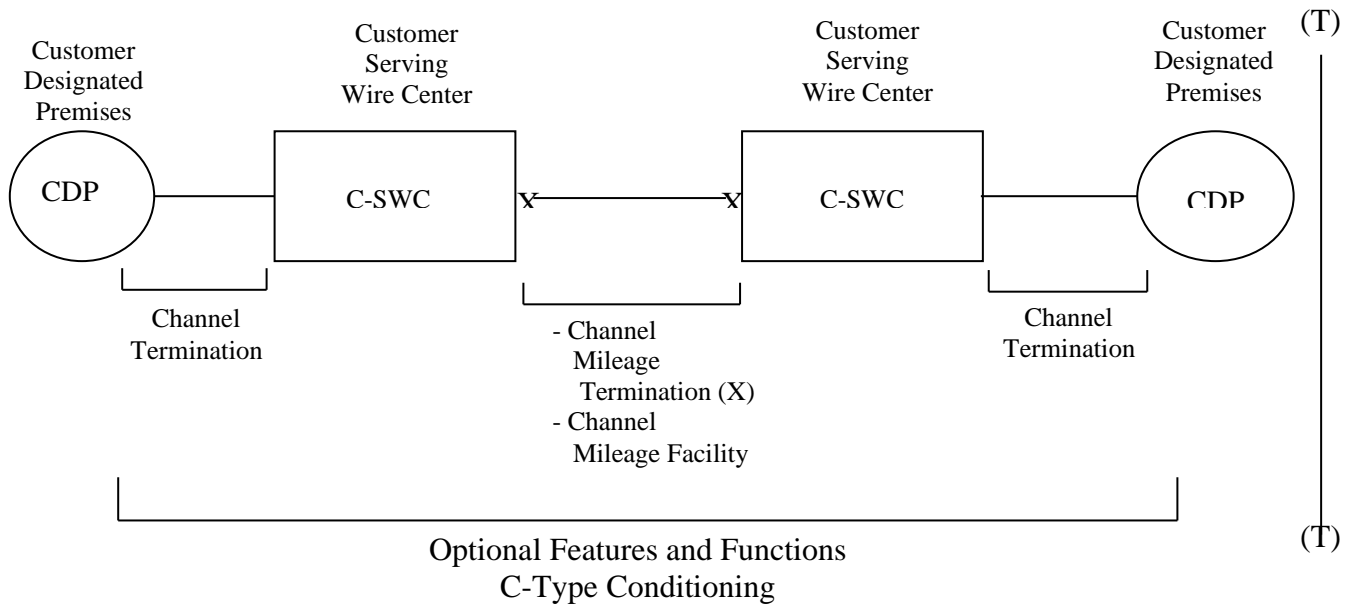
Customer Designated Premises

Customer Serving Wire Center

Customer Serving Wire Center

Customer Designated Premises

(T)

CDP

C-SWC

X

X

C-SWC

CDP

Channel Termination

- Channel Mileage Termination (X)
- Channel Mileage Facility

Channel Termination

(T)

Optional Features and Functions
C-Type Conditioning